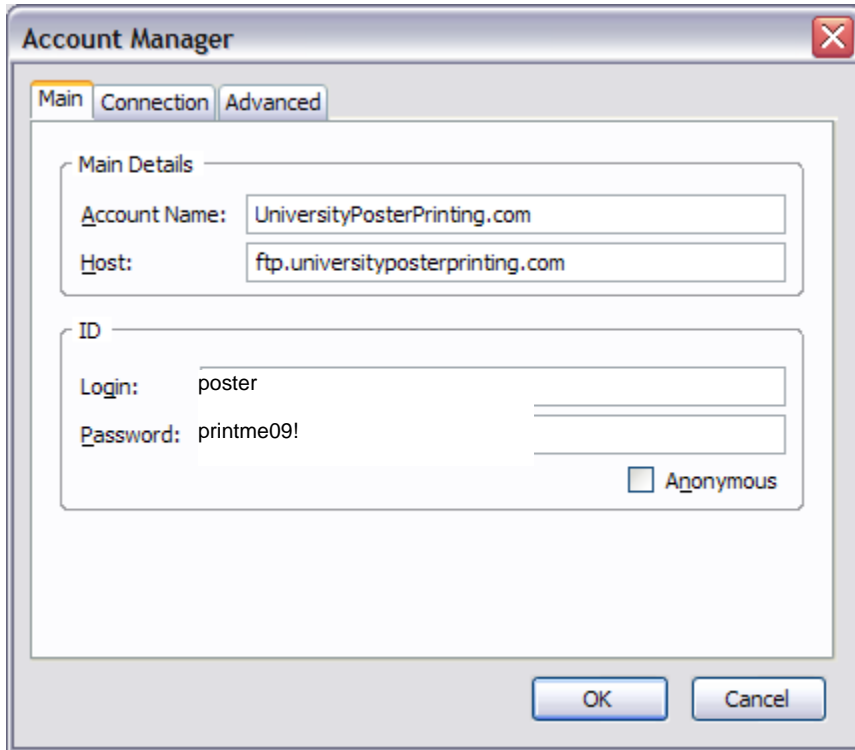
Account Manager

Main Connection Advanced

Main Details

Account Name: UniversityPosterPrinting.com

Host: ftp.universityposterprinting.com

ID

Login: poster

Password: printme09!

Anonymous

OK Cancel